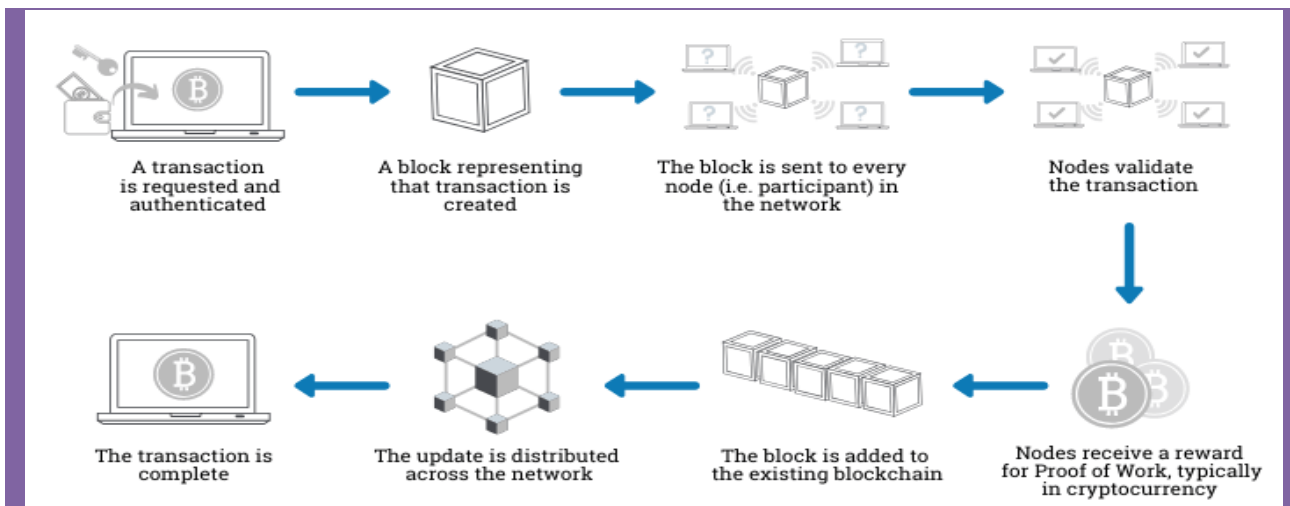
A transaction is requested and authenticated

A block representing that transaction is created

The block is sent to every node (i.e. participant) in the network

Nodes validate the transaction

Nodes receive a reward for Proof of Work, typically in cryptocurrency

The block is added to the existing blockchain

The update is distributed across the network

The transaction is complete